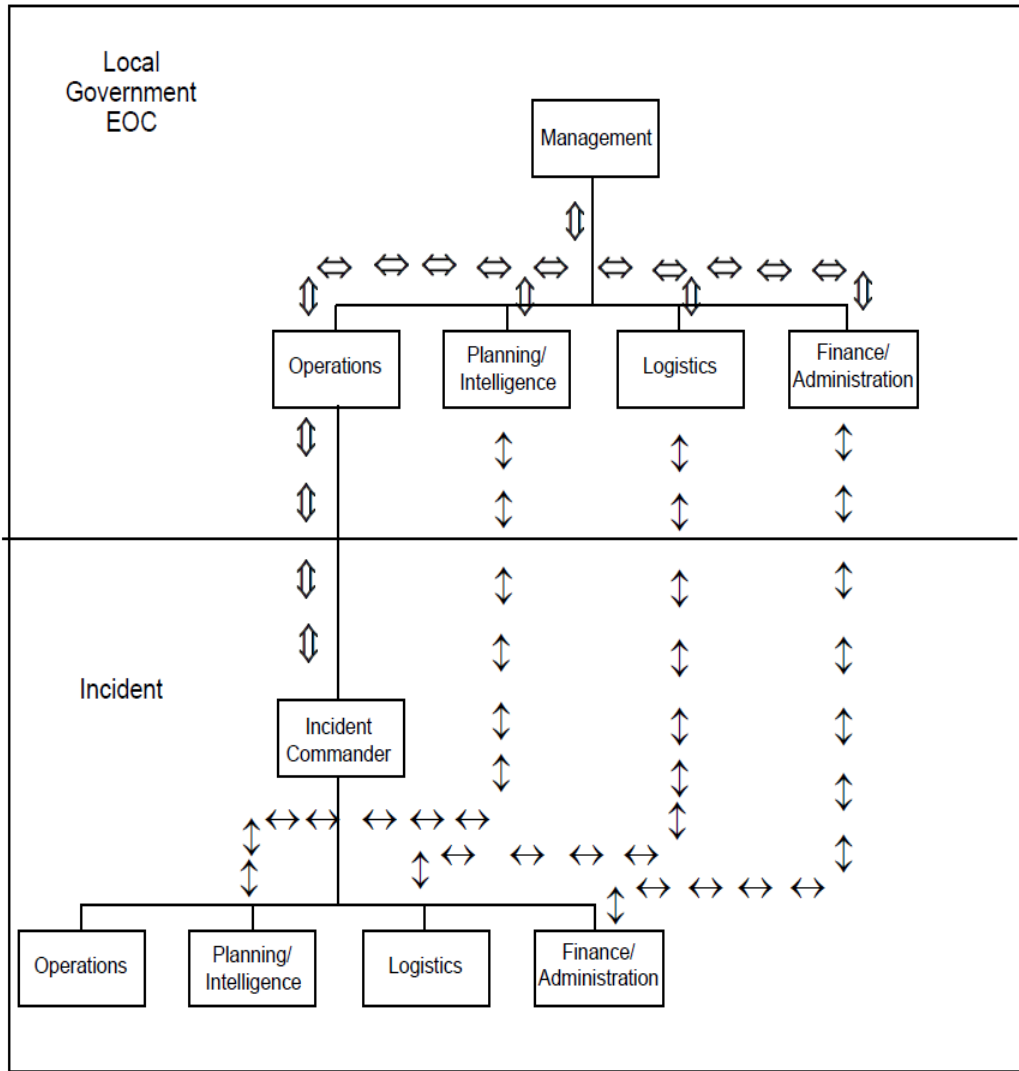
Local Government EOC

Management

Operations

Planning/ Intelligence

Logistics

Finance/ Administration

Incident

Incident Commander

Operations

Planning/ Intelligence

Logistics

Finance/ Administration